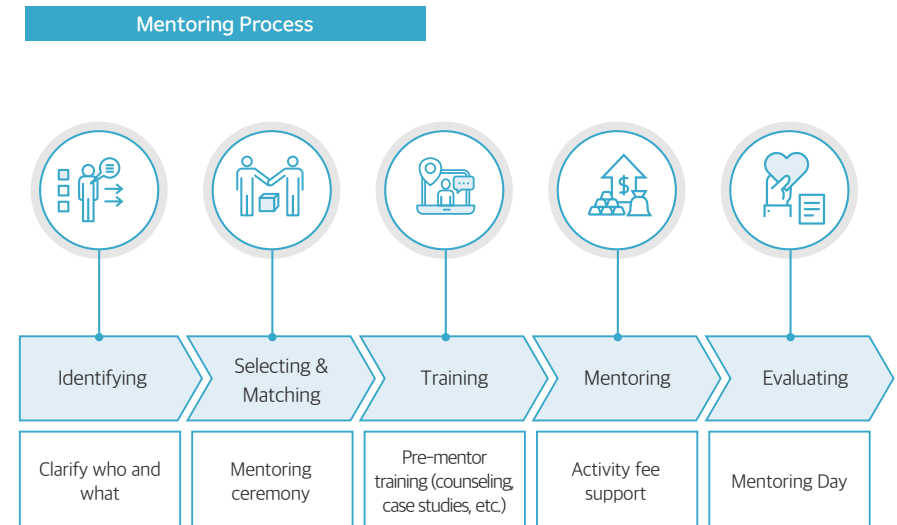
Mentoring Process

Identifying

Clarify who and what

Selecting & Matching

Mentoring ceremony

Training

Pre-mentor training (counseling, case studies, etc.)

Mentoring

Activity fee support

Evaluating

Mentoring Day